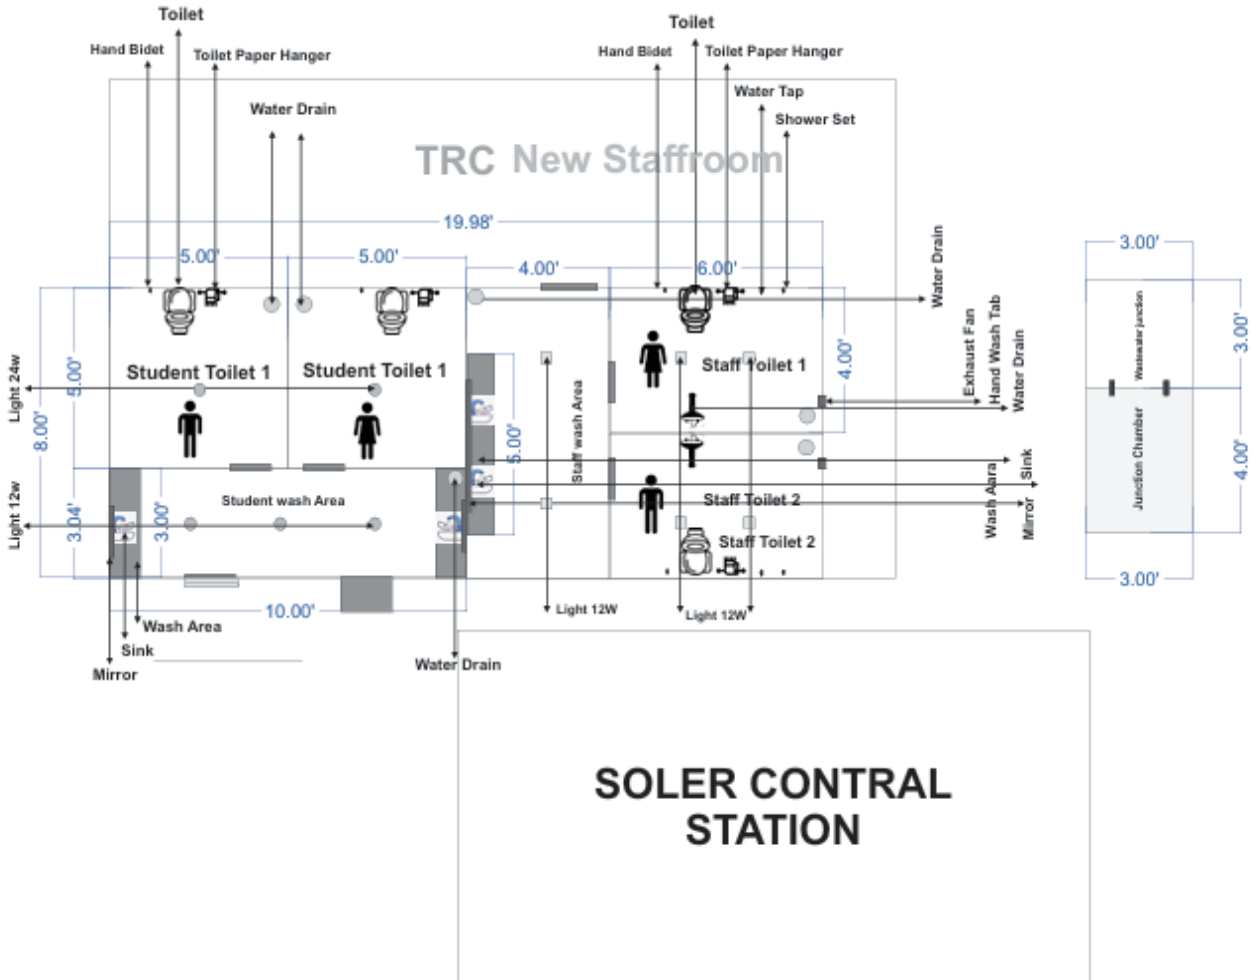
Toilet
Hand Bidet
Toilet Paper Hanger
Water Drain
Toilet
Hand Bidet
Toilet Paper Hanger
Water Tap
Shower Set
TRC New Staffroom
19.98'
5.00'
5.00'
4.00'
6.00'
Water Drain
3.00'
3.00'
Wastewater junction
Student Toilet 1
Student Toilet 1
Staff Toilet 1
4.00'
Exhaust Fan
Hand Wash Tab
Water Drain
Light 24w
5.00'
8.00'
Staff wash Area
5.00'
Junction Chamber
4.00'
Student wash Area
Staff Toilet 2
Staff Toilet 2
Wash Aara
Sink
Mirror
Light 12w
3.04'
3.00'
3.00'
10.00'
Light 12W
Light 12W
Wash Area
Sink
Mirror
Water Drain
SOLER CONTRAL STATION